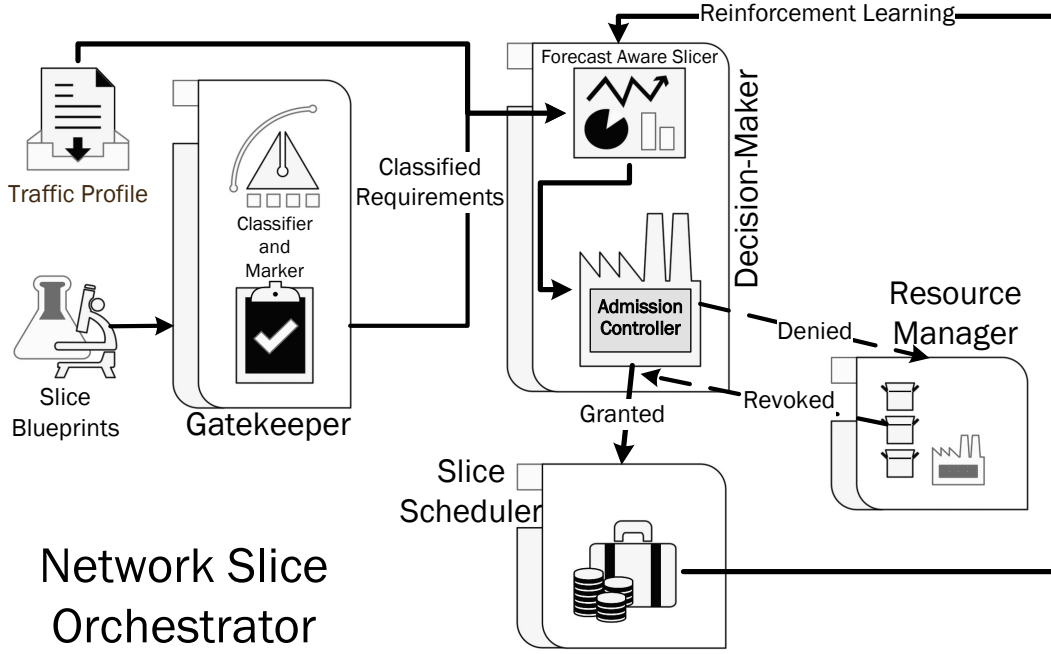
Reinforcement Learning

Forecast Aware Slicer

Decision-Maker

Traffic Profile

Classified Requirements

Classifier and Marker

Slice Blueprints

Gatekeeper

Admission Controller

Resource Manager

Denied

Revoked

Granted

Slice Scheduler

Network Slice Orchestrator